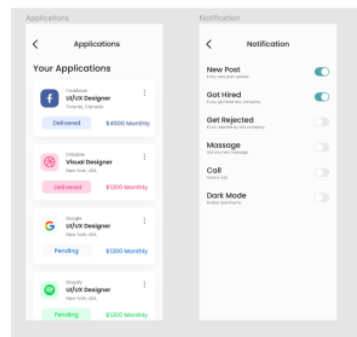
Applications

Notification

Applications

Your Applications

Facebook
UI/UX Designer
Toronto, Canada

Delivered

$4500 Monthly

Dribbble
Visual Designer
New York, USA

Delivered

$1200 Monthly

Google
UI/UX Designer
New York, USA

Pending

$1200 Monthly

Shopify
UI/UX Designer
New York, USA

Pending

$1200 Monthly

Notification

New Post
If you new post update

Got Hired
If you got hired any company

Get Rejected
If you rejected by any company

Massage
Get your new Massage

Call
New a call

Dark Mode
Enable dark theme